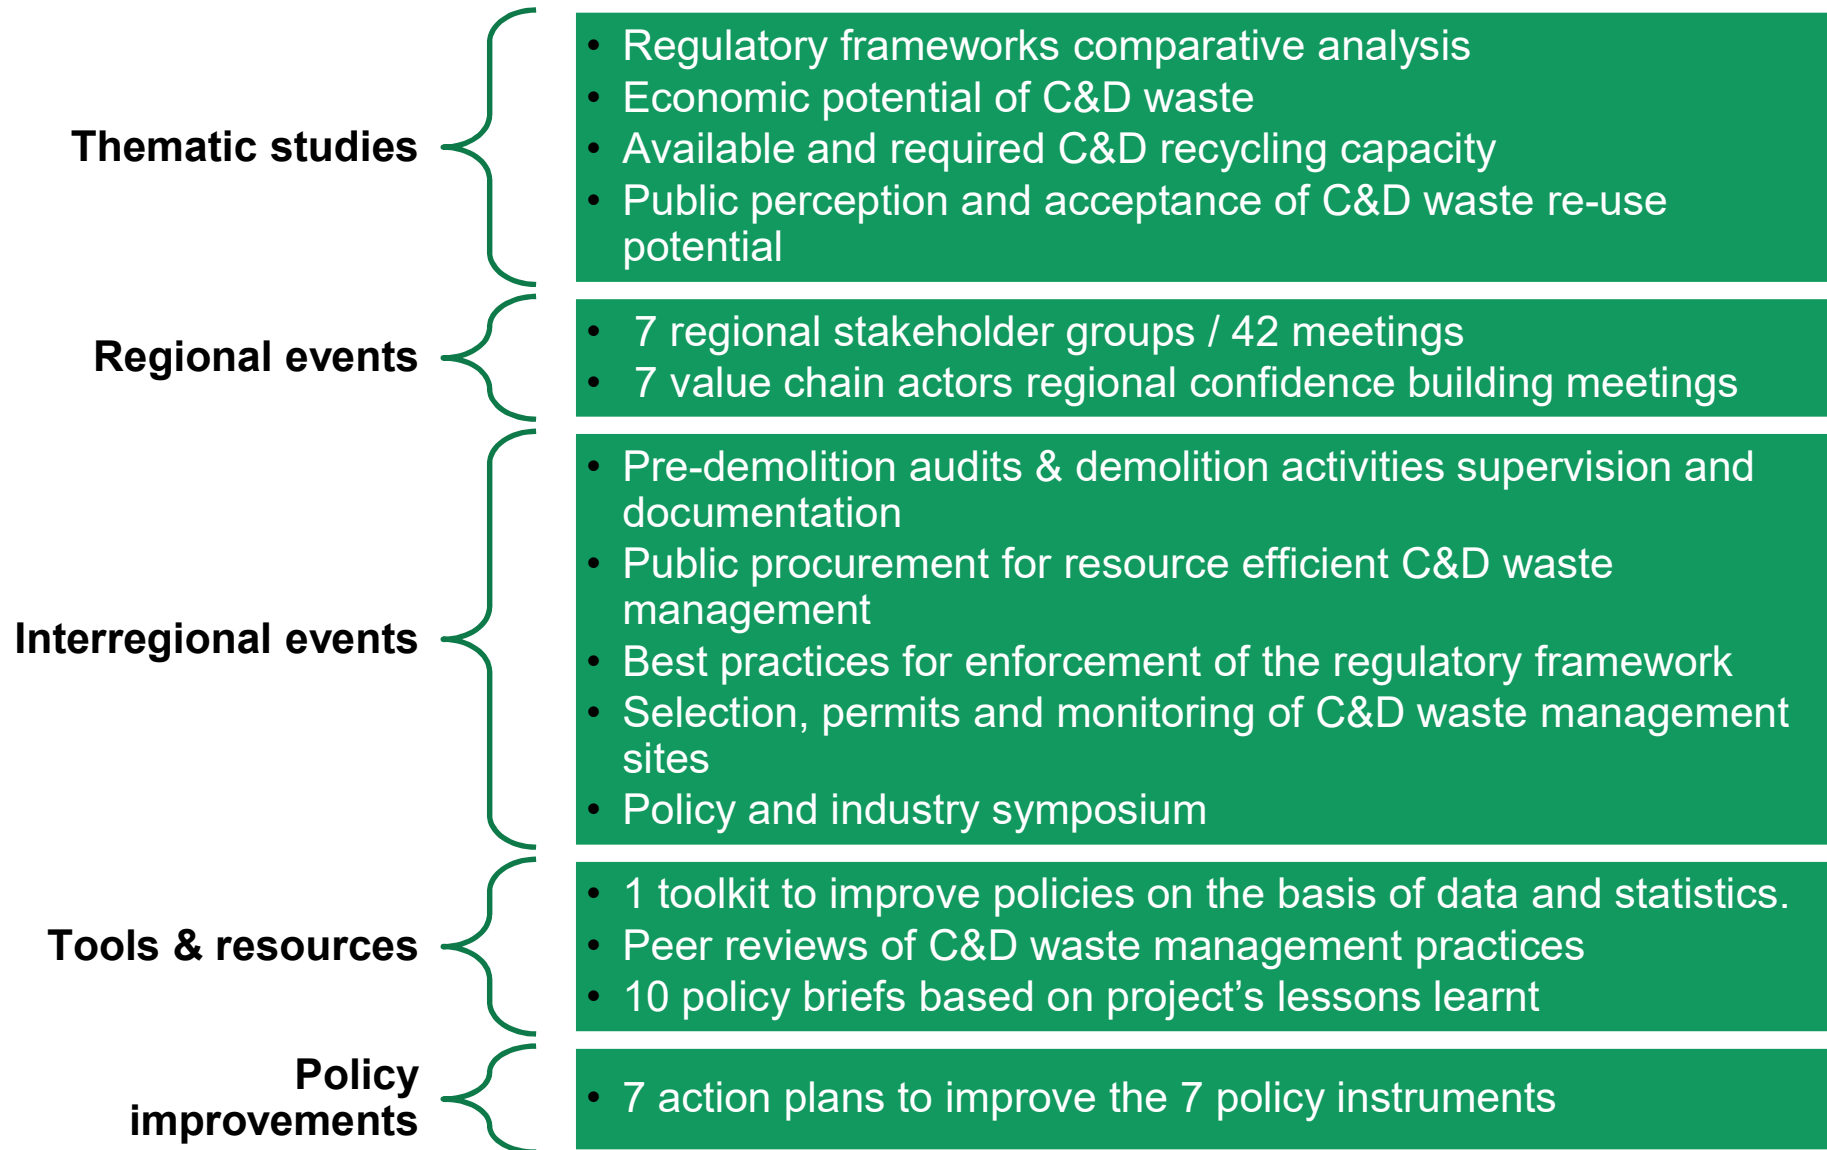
Thematic studies

• Regulatory frameworks comparative analysis
• Economic potential of C&D waste
• Available and required C&D recycling capacity
• Public perception and acceptance of C&D waste re-use potential

Regional events

• 7 regional stakeholder groups / 42 meetings
• 7 value chain actors regional confidence building meetings

Interregional events

• Pre-demolition audits & demolition activities supervision and documentation
• Public procurement for resource efficient C&D waste management
• Best practices for enforcement of the regulatory framework
• Selection, permits and monitoring of C&D waste management sites
• Policy and industry symposium

Tools & resources

• 1 toolkit to improve policies on the basis of data and statistics.
• Peer reviews of C&D waste management practices
• 10 policy briefs based on project's lessons learnt

Policy improvements

• 7 action plans to improve the 7 policy instruments